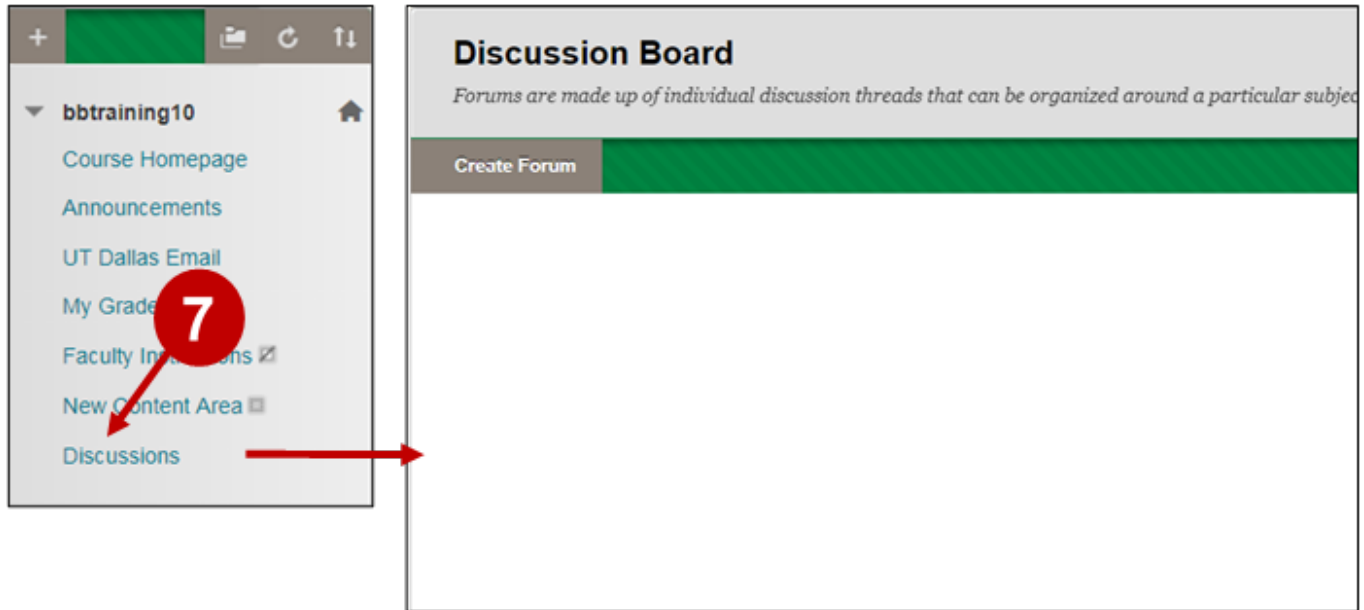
+

bbtraining10

Course Homepage

Announcements

UT Dallas Email

My Grade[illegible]

7

Faculty In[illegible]ons

New Content Area

Discussions

Discussion Board

Forums are made up of individual discussion threads that can be organized around a particular subjec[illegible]

Create Forum